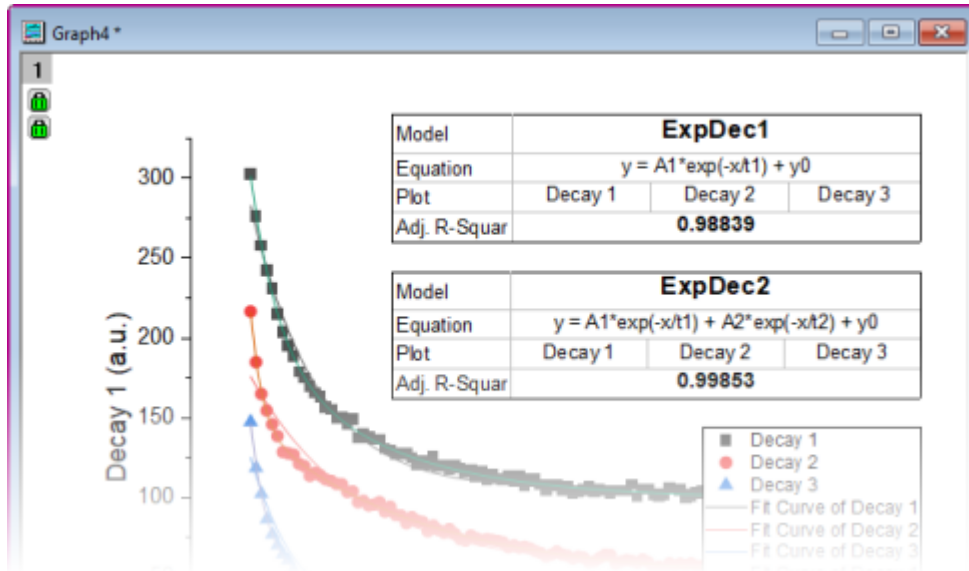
Graph4 *

1

| Model | ExpDec1 | | |
|---|---|---|---|
| Equation | y = A1*exp(-x/t1) + y0 | | |
| Plot | Decay 1 | Decay 2 | Decay 3 |
| Adj. R-Squar | 0.98839 | | |

| Model | ExpDec2 | | |
|---|---|---|---|
| Equation | y = A1*exp(-x/t1) + A2*exp(-x/t2) + y0 | | |
| Plot | Decay 1 | Decay 2 | Decay 3 |
| Adj. R-Squar | 0.99853 | | |

300
250
200
150
100

Decay 1 (a.u.)

Decay 1
Decay 2
Decay 3
Fit Curve of Decay 1
Fit Curve of Decay 2
Fit Curve of Decay 3